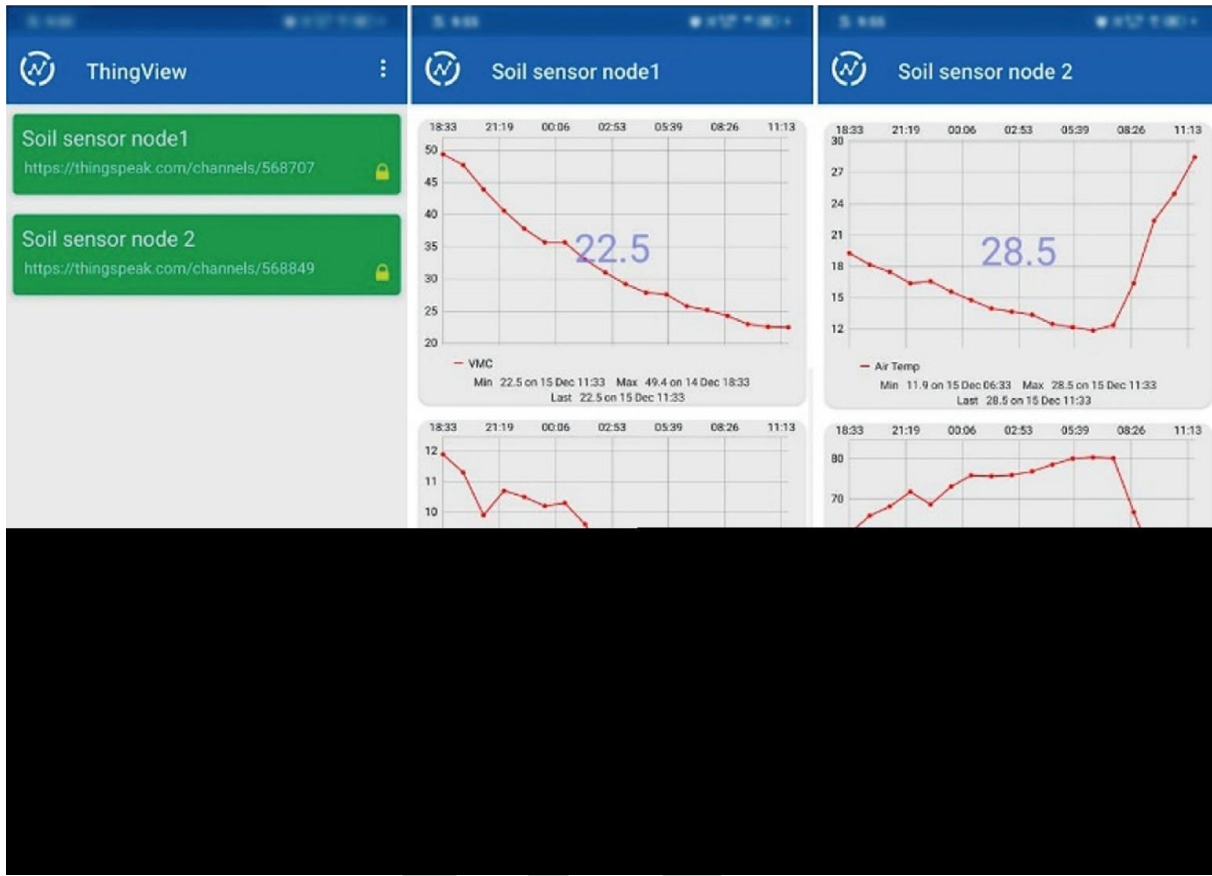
ThingView

Soil sensor node1
https://thingspeak.com/channels/568707

Soil sensor node 2
https://thingspeak.com/channels/568849

Soil sensor node1

18:33 21:19 00:06 02:53 05:39 08:26 11:13
50
45
40
35
30
25
20
22.5
VMC
Min 22.5 on 15 Dec 11:33 Max 49.4 on 14 Dec 18:33
Last 22.5 on 15 Dec 11:33

18:33 21:19 00:06 02:53 05:39 08:26 11:13
12
11
10

Soil sensor node 2

18:33 21:19 00:06 02:53 05:39 08:26 11:13
30
27
24
21
18
15
12
28.5
Air Temp
Min 11.9 on 15 Dec 06:33 Max 28.5 on 15 Dec 11:33
Last 28.5 on 15 Dec 11:33

18:33 21:19 00:06 02:53 05:39 08:26 11:13
80
70